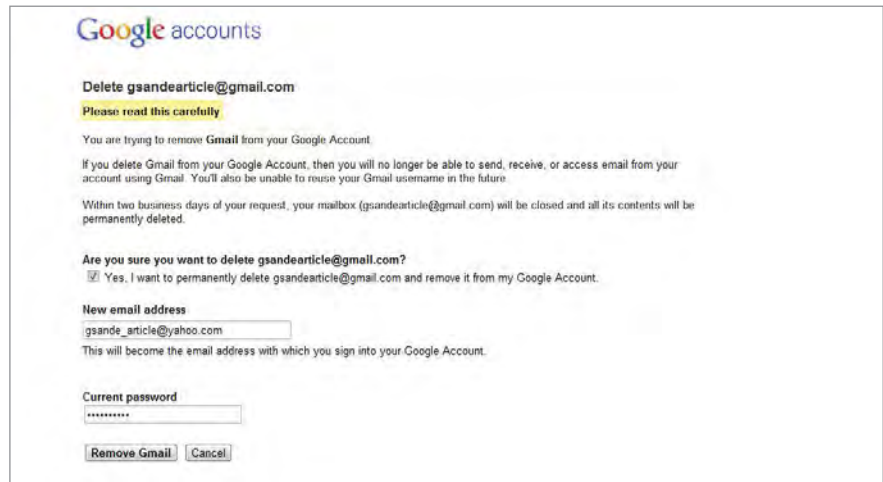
Google accounts

Delete gsandearticle@gmail.com

Please read this carefully

You are trying to remove Gmail from your Google Account.

If you delete Gmail from your Google Account, then you will no longer be able to send, receive, or access email from your account using Gmail. You'll also be unable to reuse your Gmail username in the future.

Within two business days of your request, your mailbox (gsandearticle@gmail.com) will be closed and all its contents will be permanently deleted.

Are you sure you want to delete gsandearticle@gmail.com?

Yes, I want to permanently delete gsandearticle@gmail.com and remove it from my Google Account.

New email address

gsande_article@yahoo.com

This will become the email address with which you sign into your Google Account.

Current password

•••••••••••

Remove Gmail Cancel